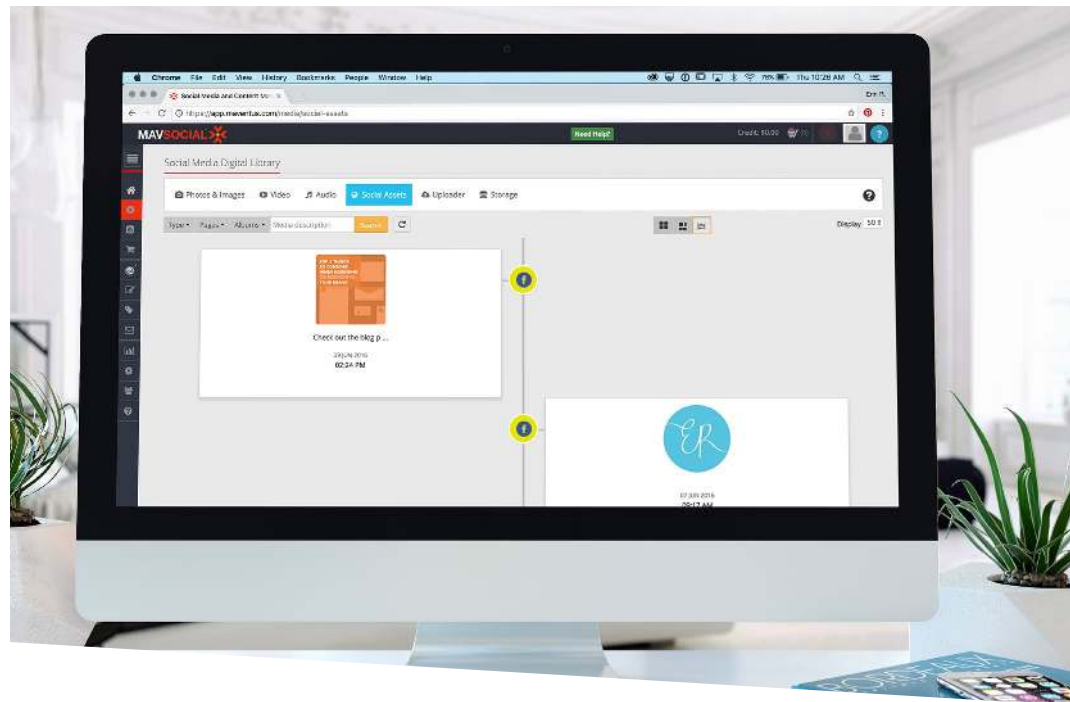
Chrome File Edit View History Bookmarks People Window Help

Thu 10:28 AM

Social Media and Content Ma

https://app.mavsocial.com/media/social-assets

MAVSOCIAL

Need Help?

Credit: $0.00

Social Media Digital Library

Photos & Images Video Audio Social Assets Uploader Storage

Type Pages Albums Media description Search

Display 50

Check out the blog p ...

09 JUN 2016
02:24 PM

ER

07 JUN 2016
09:17 AM